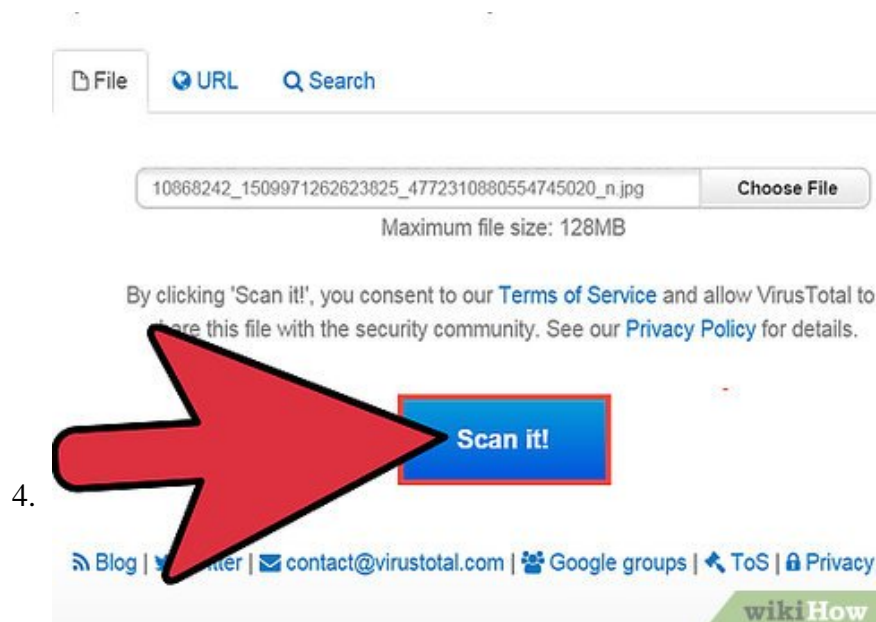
File URL Search

10868242_1509971262623825_4772310880554745020_n.jpg Choose File

Maximum file size: 128MB

By clicking 'Scan it!', you consent to our Terms of Service and allow VirusTotal to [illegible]re this file with the security community. See our Privacy Policy for details.

Scan it!

4.

Blog | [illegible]tter | contact@virustotal.com | Google groups | ToS | Privacy

wikiHow